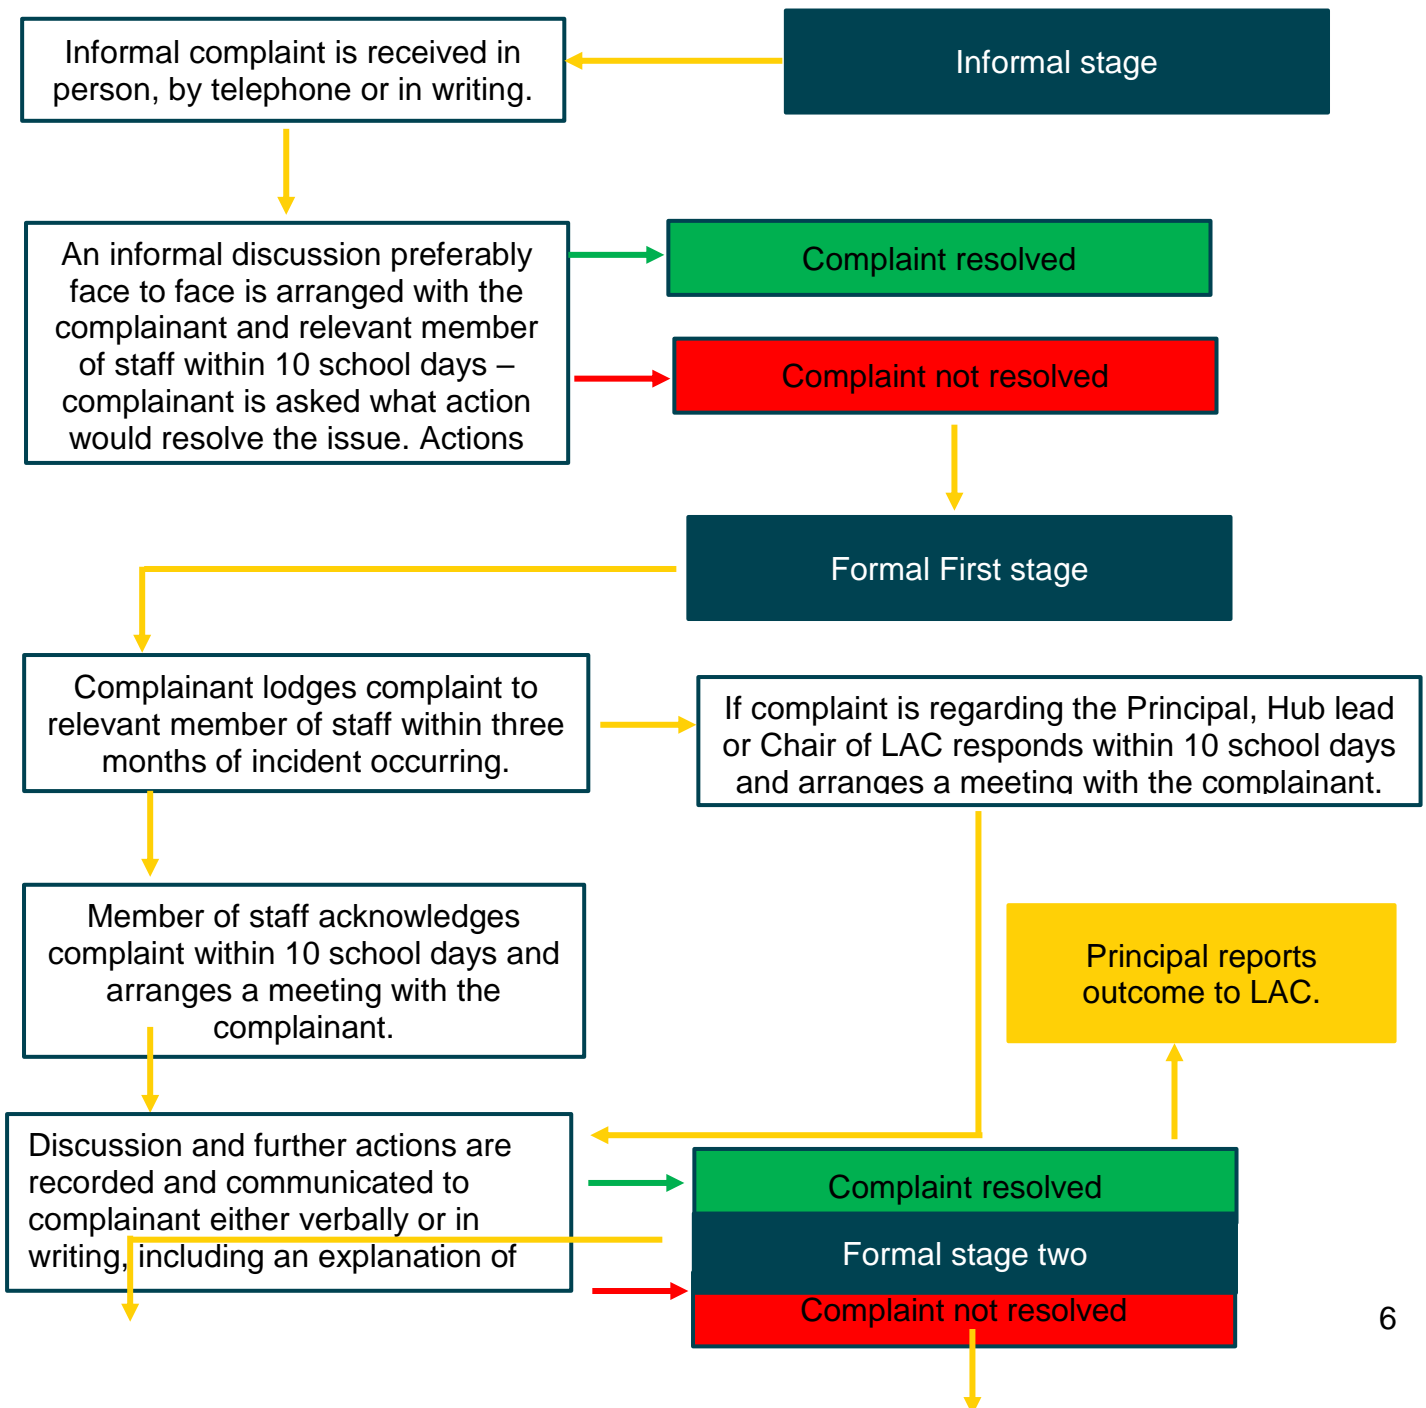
Informal complaint is received in person, by telephone or in writing.

Informal stage

An informal discussion preferably face to face is arranged with the complainant and relevant member of staff within 10 school days – complainant is asked what action would resolve the issue. Actions

Complaint resolved

Complaint not resolved

Formal First stage

Complainant lodges complaint to relevant member of staff within three months of incident occurring.

If complaint is regarding the Principal, Hub lead or Chair of LAC responds within 10 school days and arranges a meeting with the complainant.

Member of staff acknowledges complaint within 10 school days and arranges a meeting with the complainant.

Principal reports outcome to LAC.

Discussion and further actions are recorded and communicated to complainant either verbally or in writing, including an explanation of

Complaint resolved

Formal stage two

Complaint not resolved

6